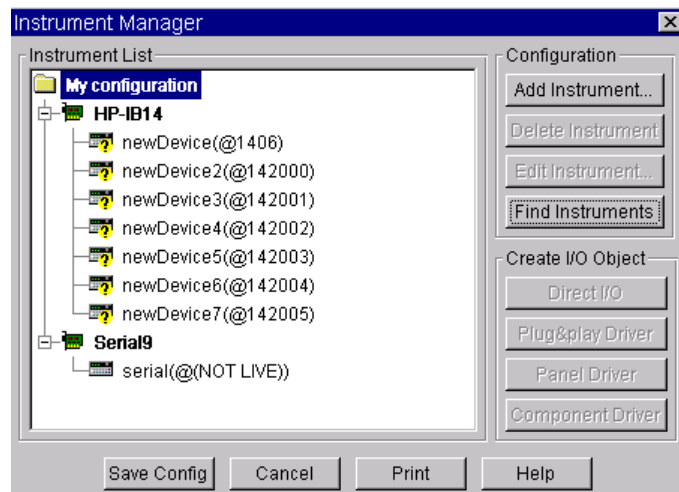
Instrument Manager

Instrument List

My configuration
HP-IB14
newDevice(@1406)
newDevice2(@142000)
newDevice3(@142001)
newDevice4(@142002)
newDevice5(@142003)
newDevice6(@142004)
newDevice7(@142005)
Serial9
serial(@(NOT LIVE))

Configuration
Add Instrument...
Delete Instrument
Edit Instrument...
Find Instruments

Create I/O Object
Direct I/O
Plug&play Driver
Panel Driver
Component Driver

Save Config
Cancel
Print
Help